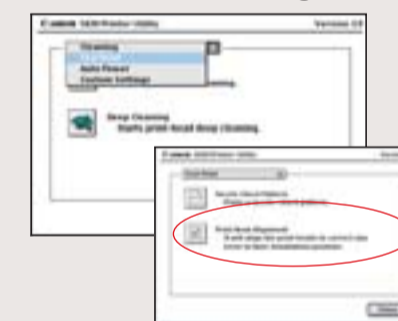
Canon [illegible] Printer Utility

Version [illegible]

Cleaning

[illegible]

Auto Power

Custom Settings

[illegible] cleaning.

Deep Cleaning

Starts print-head deep cleaning.

Canon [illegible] Printer Utility

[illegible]

Nozzle Check Pattern

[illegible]

Print Head Alignment

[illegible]

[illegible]